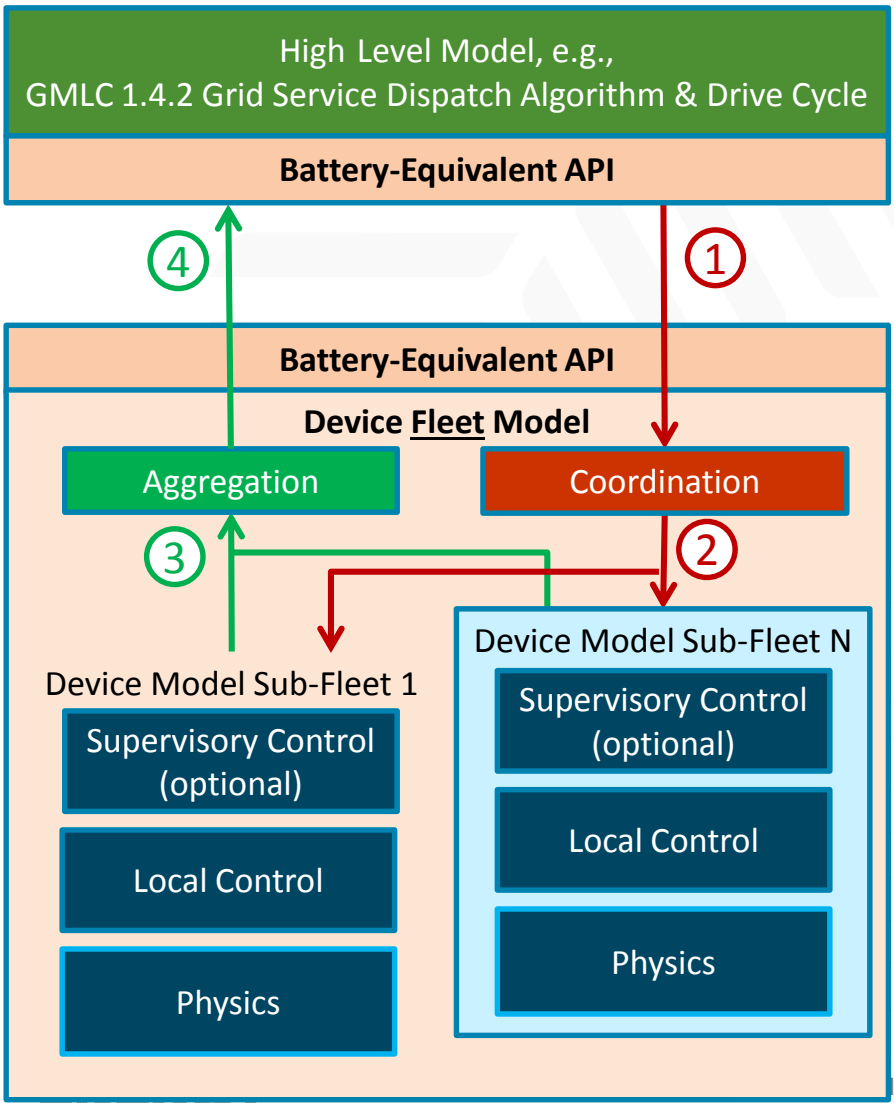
High Level Model, e.g.,
GMLC 1.4.2 Grid Service Dispatch Algorithm & Drive Cycle

Battery-Equivalent API

4

1

Battery-Equivalent API

Device Fleet Model

Aggregation

Coordination

3

2

Device Model Sub-Fleet N

Device Model Sub-Fleet 1

Supervisory Control (optional)

Local Control

Physics

Supervisory Control (optional)

Local Control

Physics